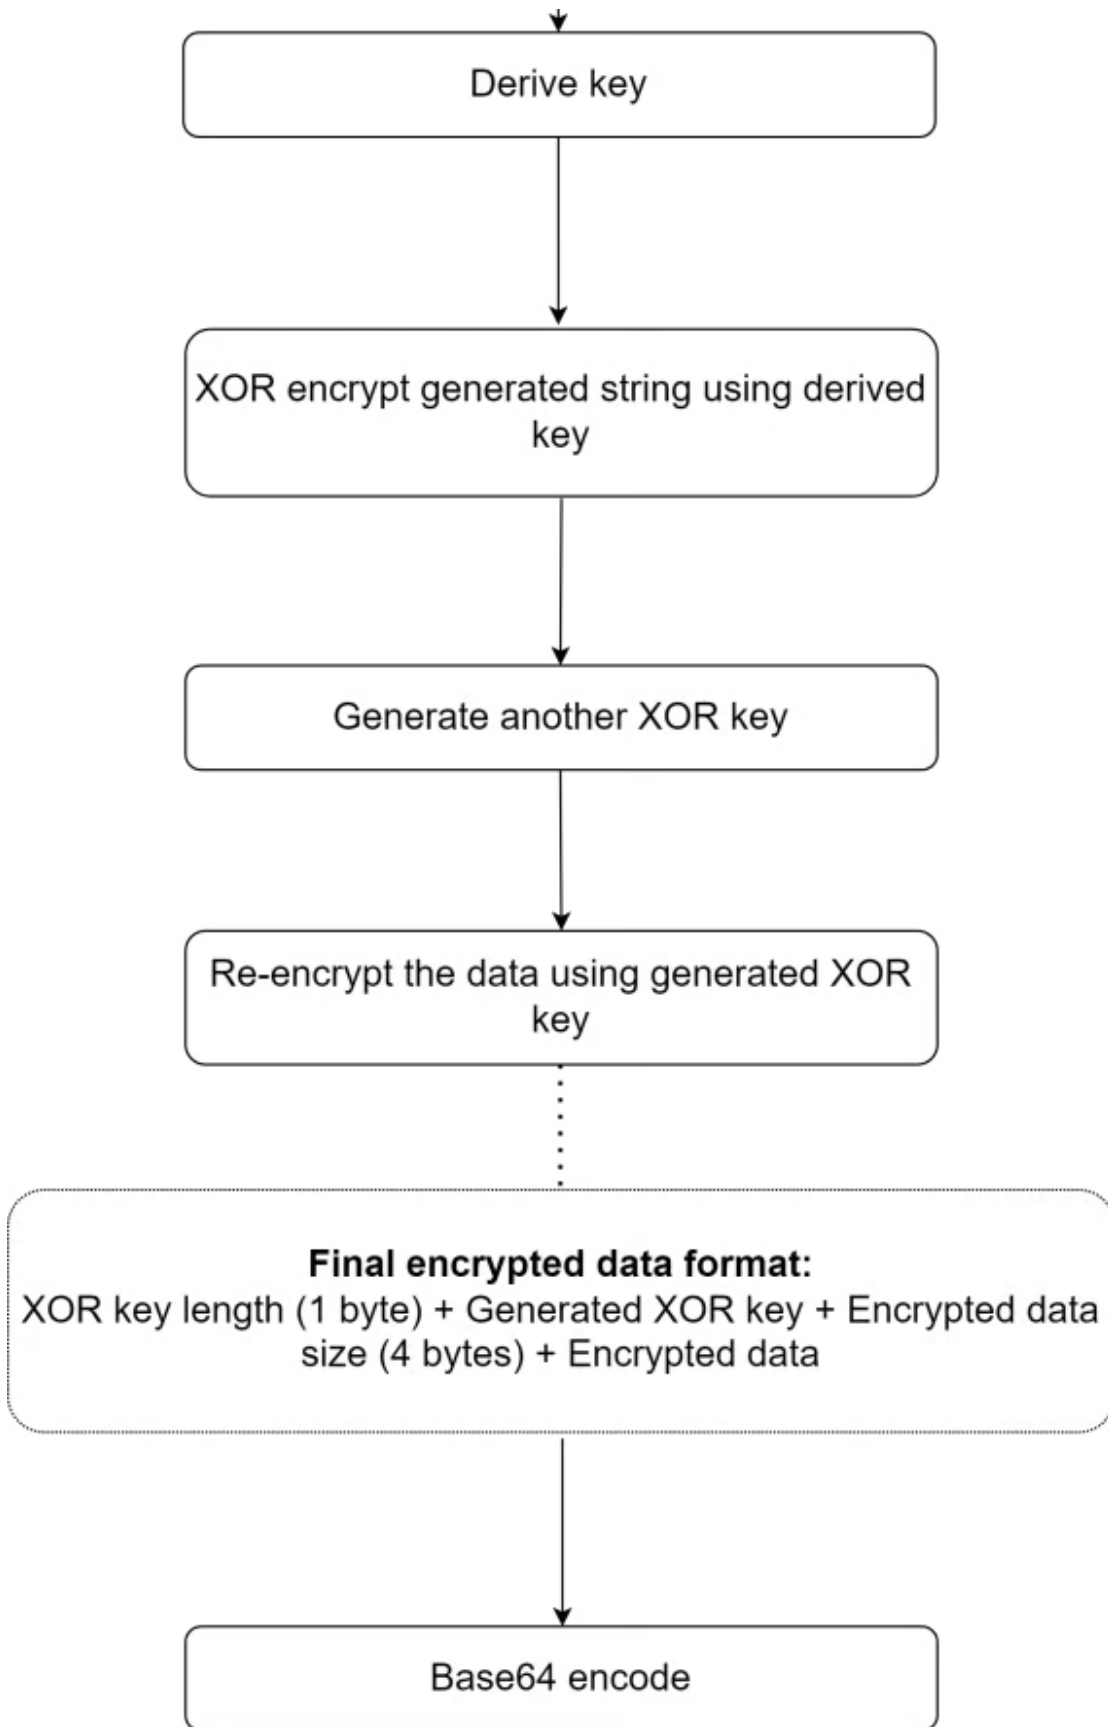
Derive key

XOR encrypt generated string using derived key

Generate another XOR key

Re-encrypt the data using generated XOR key

**Final encrypted data format:**
XOR key length (1 byte) + Generated XOR key + Encrypted data size (4 bytes) + Encrypted data

Base64 encode